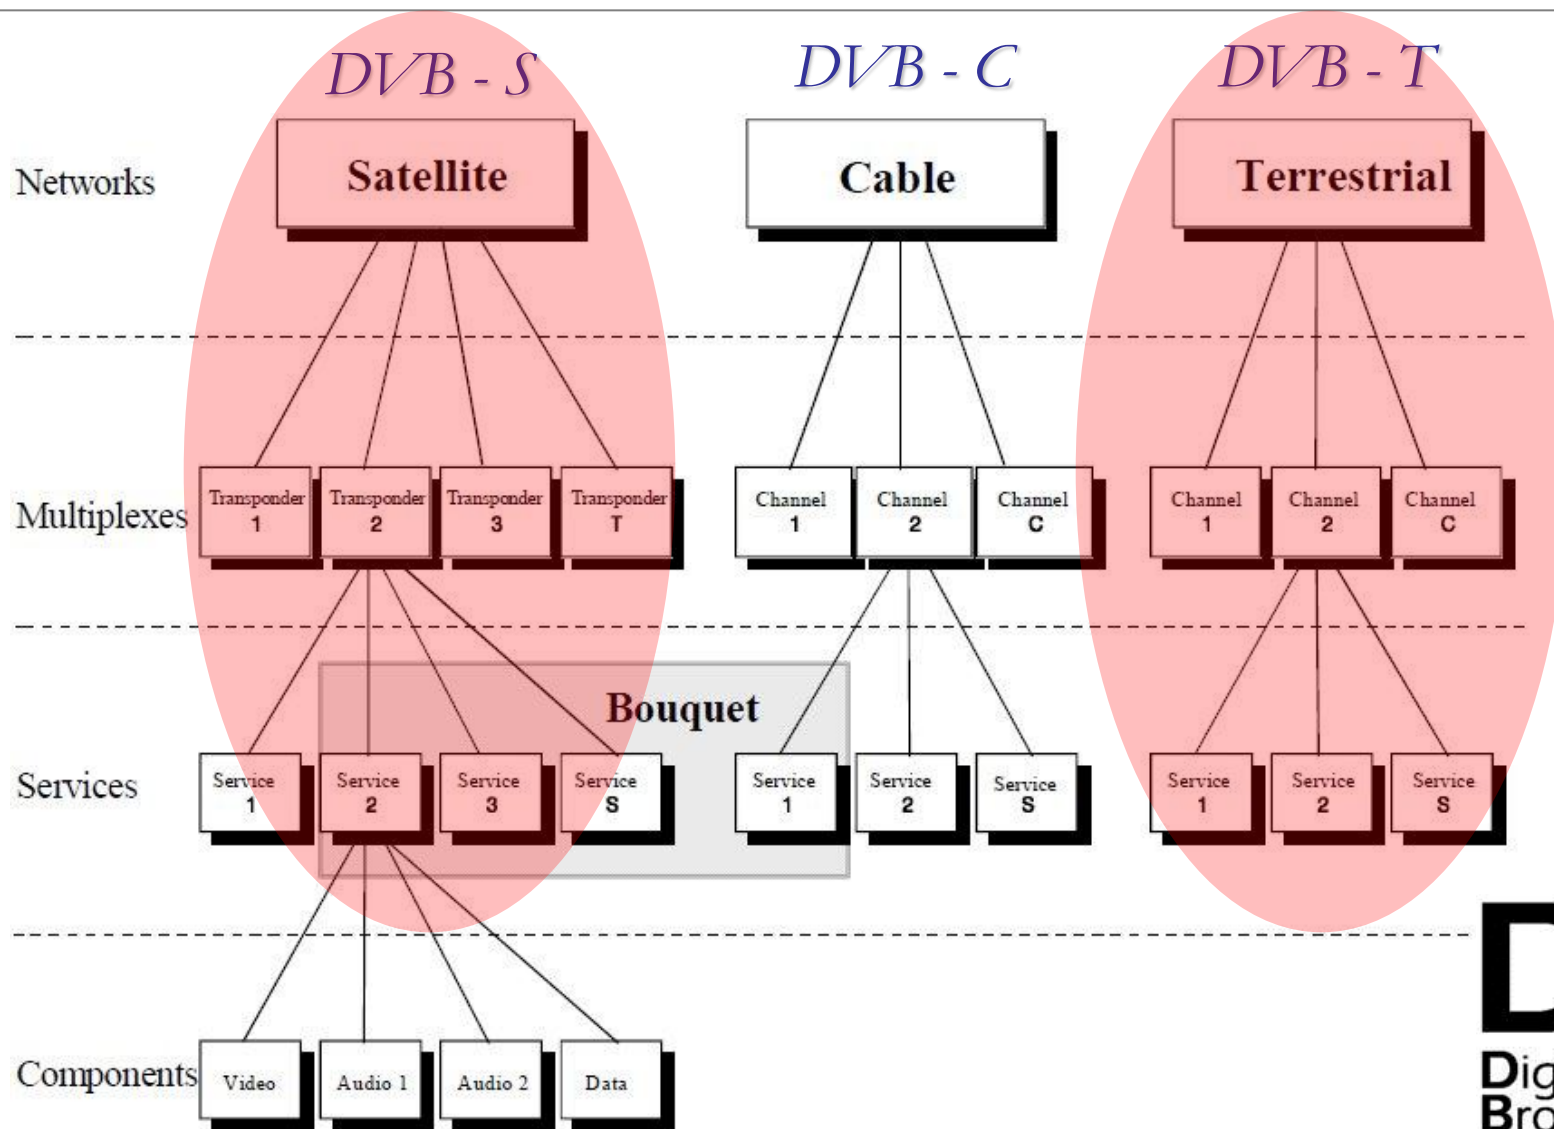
DVB - S

DVB - C

DVB - T

Networks

Satellite

Cable

Terrestrial

Multiplexes

Transponder 1

Transponder 2

Transponder 3

Transponder T

Channel 1

Channel 2

Channel C

Channel 1

Channel 2

Channel C

Bouquet

Services

Service 1

Service 2

Service 3

Service S

Service 1

Service 2

Service S

Service 1

Service 2

Service S

Components

Video

Audio 1

Audio 2

Data

Dig
Bro